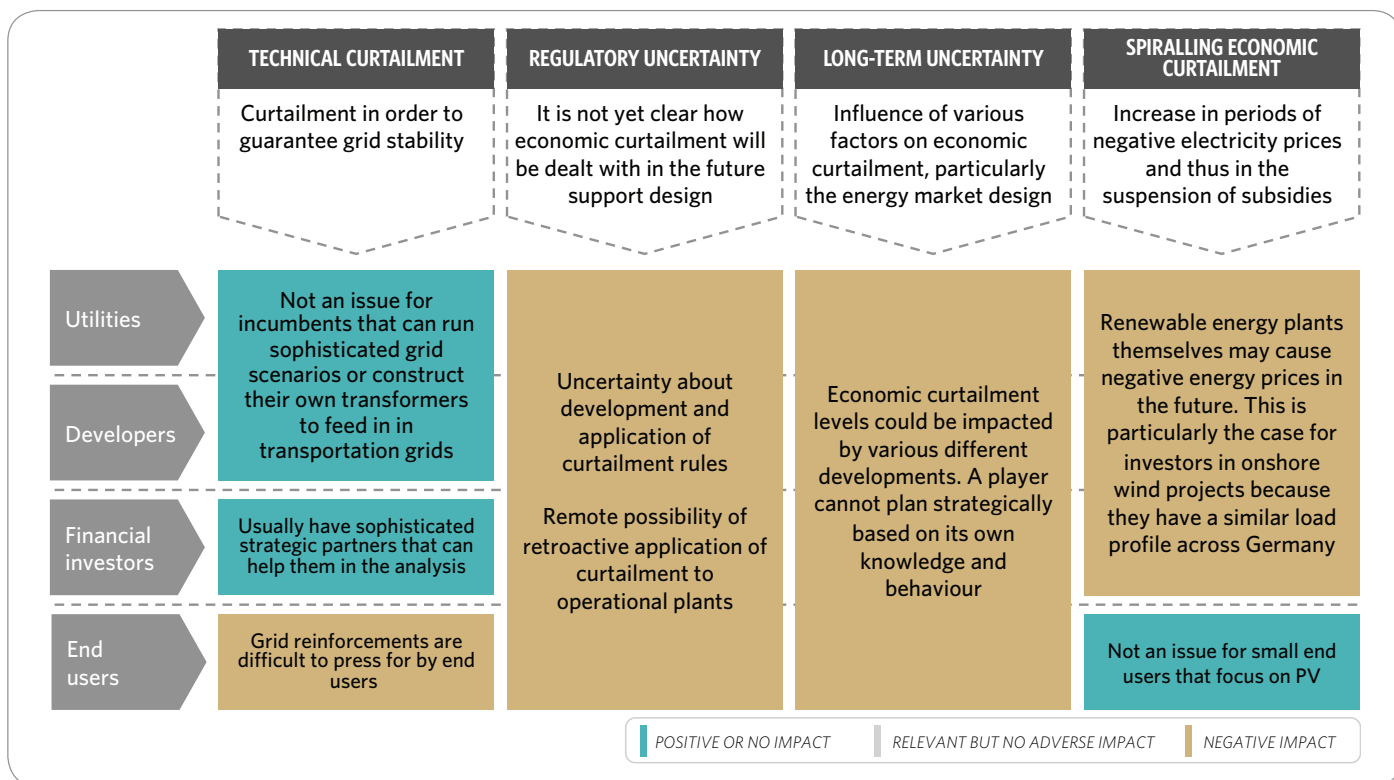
TECHNICAL CURTAILMENT

Curtailment in order to guarantee grid stability

REGULATORY UNCERTAINTY

It is not yet clear how economic curtailment will be dealt with in the future support design

LONG-TERM UNCERTAINTY

Influence of various factors on economic curtailment, particularly the energy market design

SPIRALLING ECONOMIC CURTAILMENT

Increase in periods of negative electricity prices and thus in the suspension of subsidies

Utilities

Developers

Financial investors

End users

Not an issue for incumbents that can run sophisticated grid scenarios or construct their own transformers to feed in in transportation grids

Usually have sophisticated strategic partners that can help them in the analysis

Grid reinforcements are difficult to press for by end users

Uncertainty about development and application of curtailment rules

Remote possibility of retroactive application of curtailment to operational plants

Economic curtailment levels could be impacted by various different developments. A player cannot plan strategically based on its own knowledge and behaviour

Renewable energy plants themselves may cause negative energy prices in the future. This is particularly the case for investors in onshore wind projects because they have a similar load profile across Germany

Not an issue for small end users that focus on PV

POSITIVE OR NO IMPACT

RELEVANT BUT NO ADVERSE IMPACT

NEGATIVE IMPACT